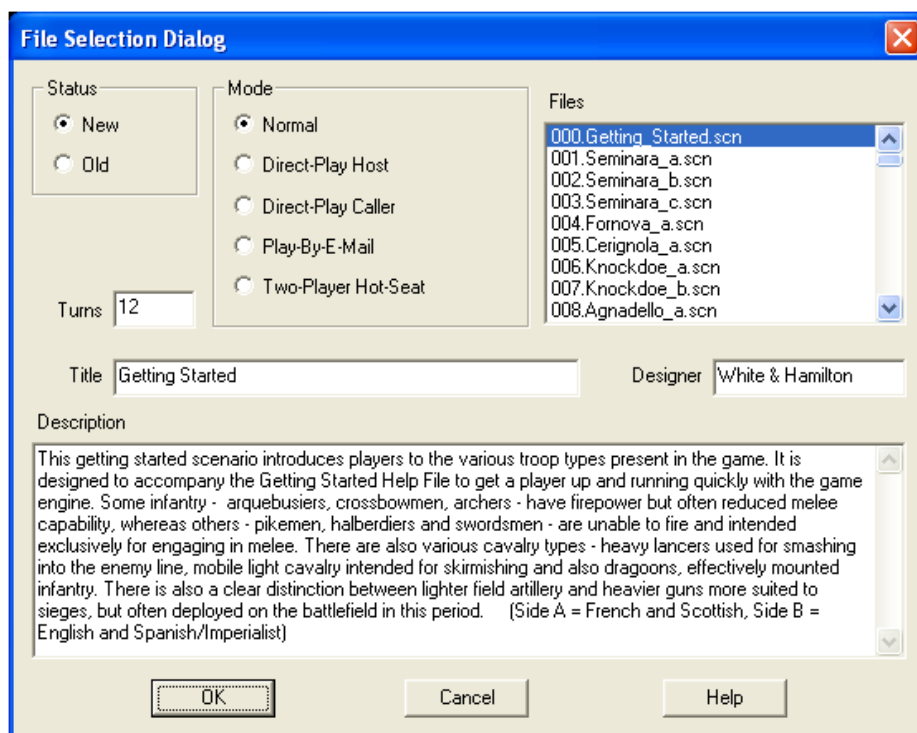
File Selection Dialog

Status
New
Old

Mode
Normal
Direct-Play Host
Direct-Play Caller
Play-By-E-Mail
Two-Player Hot-Seat

Files
000.Getting_Started.scn
001.Seminara_a.scn
002.Seminara_b.scn
003.Seminara_c.scn
004.Fornova_a.scn
005.Cerignola_a.scn
006.Knockdoe_a.scn
007.Knockdoe_b.scn
008.Agnadello_a.scn

Turns 12

Title Getting Started

Designer White & Hamilton

Description
This getting started scenario introduces players to the various troop types present in the game. It is designed to accompany the Getting Started Help File to get a player up and running quickly with the game engine. Some infantry - arquebusiers, crossbowmen, archers - have firepower but often reduced melee capability, whereas others - pikemen, halberdiers and swordsmen - are unable to fire and intended exclusively for engaging in melee. There are also various cavalry types - heavy lancers used for smashing into the enemy line, mobile light cavalry intended for skirmishing and also dragoons, effectively mounted infantry. There is also a clear distinction between lighter field artillery and heavier guns more suited to sieges, but often deployed on the battlefield in this period. (Side A = French and Scottish, Side B = English and Spanish/Imperialist)

OK
Cancel
Help